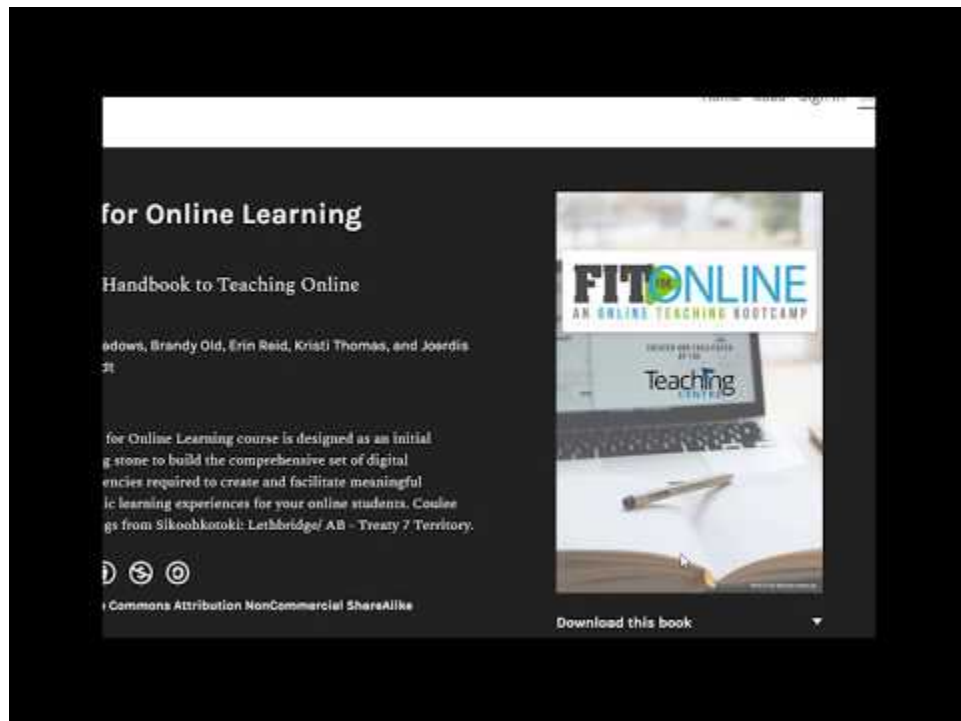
Home Read Sign in

for Online Learning

Handbook to Teaching Online

adows, Brandy Old, Erin Reid, Kristi Thomas, and Joerdis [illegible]t

for Online Learning course is designed as an initial g stone to build the comprehensive set of digital encies required to create and facilitate meaningful ic learning experiences for your online students. Coulee gs from Sikoohkotoki: Lethbridge/ AB - Treaty 7 Territory.

Commons Attribution NonCommercial ShareAlike

FIT FOR ONLINE
AN ONLINE TEACHING BOOTCAMP
CREATED AND FACILITATED BY THE
Teaching CENTRE

Download this book